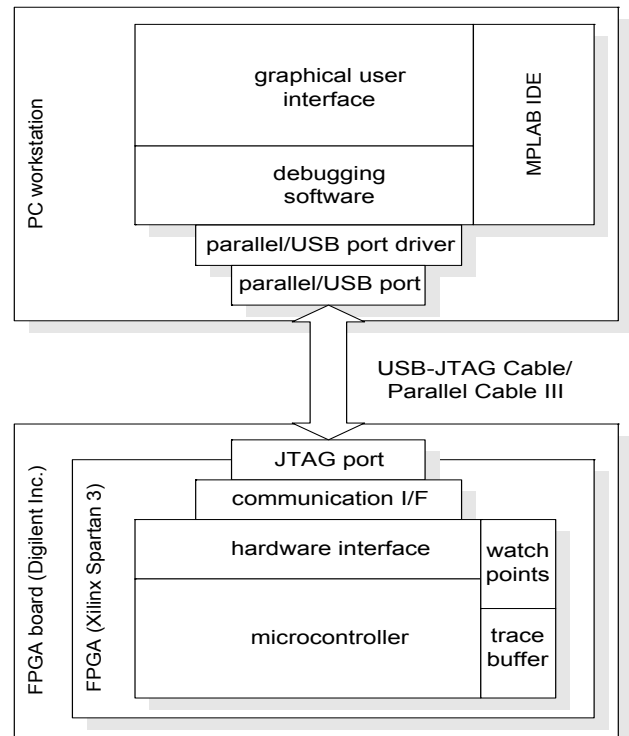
PC workstation

graphical user interface

debugging software

MPLAB IDE

parallel/USB port driver

parallel/USB port

USB-JTAG Cable/ Parallel Cable III

FPGA board (Digilent Inc.)

FPGA (Xilinx Spartan 3)

JTAG port

communication I/F

hardware interface

watch points

microcontroller

trace buffer